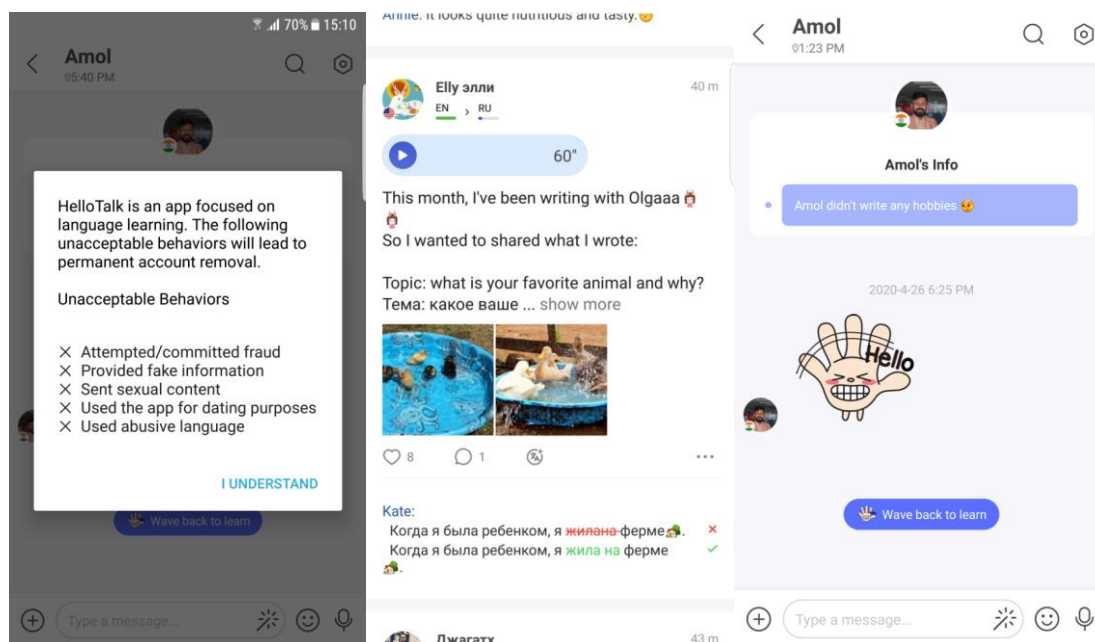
70% 15:10
Amol
05:40 PM

HelloTalk is an app focused on language learning. The following unacceptable behaviors will lead to permanent account removal.

Unacceptable Behaviors

✕ Attempted/committed fraud
✕ Provided fake information
✕ Sent sexual content
✕ Used the app for dating purposes
✕ Used abusive language

I UNDERSTAND

Wave back to learn

Type a message...

Annie: It looks quite nutritious and tasty.

Elly элли
40 m
EN › RU

60"

This month, I've been writing with Olgaaa
So I wanted to shared what I wrote:

Topic: what is your favorite animal and why?
Тема: какое ваше ... show more

8 1

Kate:
Когда я была ребенком, я жилана ферме.
Когда я была ребенком, я жила на ферме.

Джагатх
43 m

Amol
01:23 PM

Amol's Info

Amol didn't write any hobbies

2020-4-26 6:25 PM

Hello

Wave back to learn

Type a message...